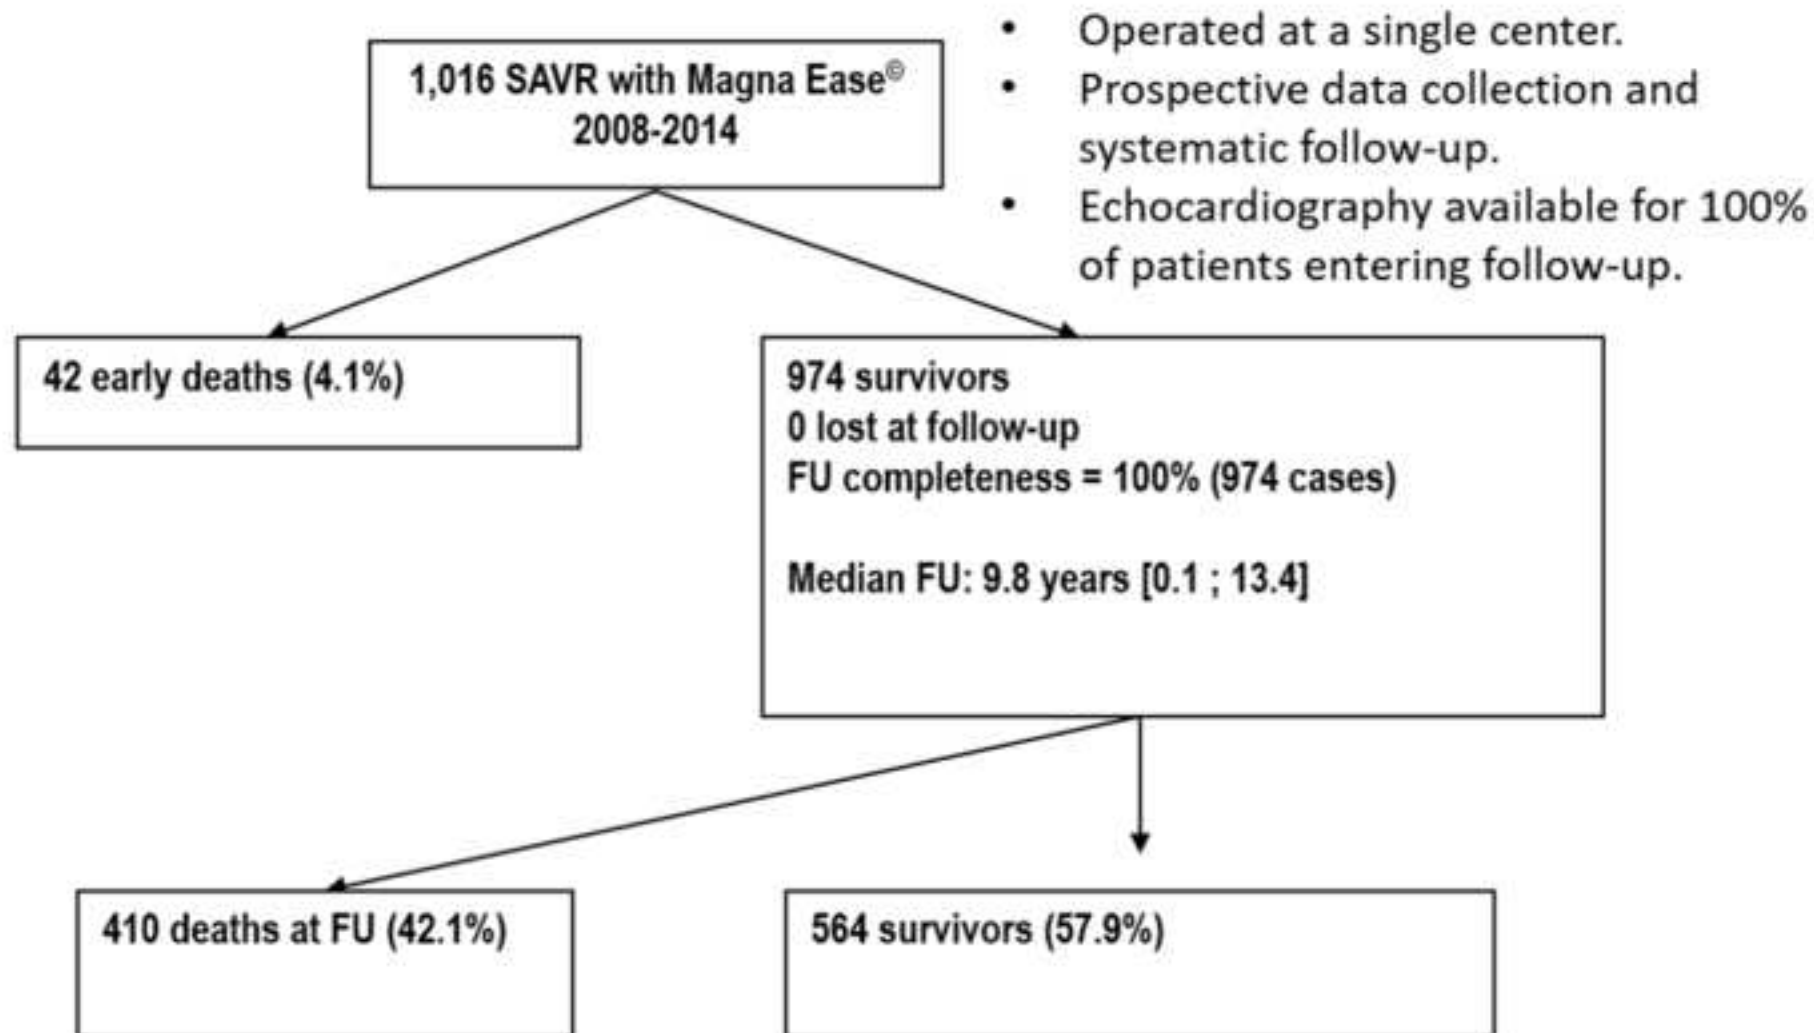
1,016 SAVR with Magna Ease©
2008-2014

• Operated at a single center.
• Prospective data collection and systematic follow-up.
• Echocardiography available for 100% of patients entering follow-up.

42 early deaths (4.1%)

974 survivors
0 lost at follow-up
FU completeness = 100% (974 cases)

Median FU: 9.8 years [0.1 ; 13.4]

410 deaths at FU (42.1%)

564 survivors (57.9%)